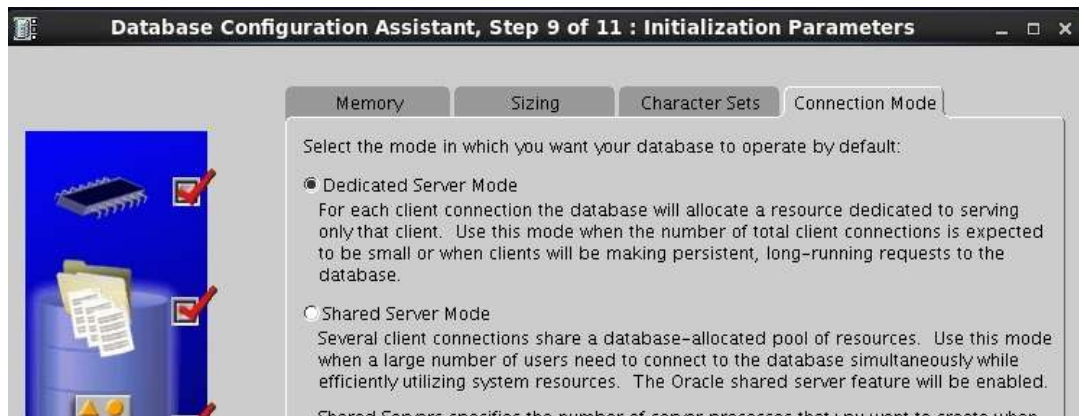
Database Configuration Assistant, Step 9 of 11 : Initialization Parameters

Memory | Sizing | Character Sets | Connection Mode

Select the mode in which you want your database to operate by default:

Dedicated Server Mode
For each client connection the database will allocate a resource dedicated to serving only that client. Use this mode when the number of total client connections is expected to be small or when clients will be making persistent, long-running requests to the database.

Shared Server Mode
Several client connections share a database-allocated pool of resources. Use this mode when a large number of users need to connect to the database simultaneously while efficiently utilizing system resources. The Oracle shared server feature will be enabled.

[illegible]